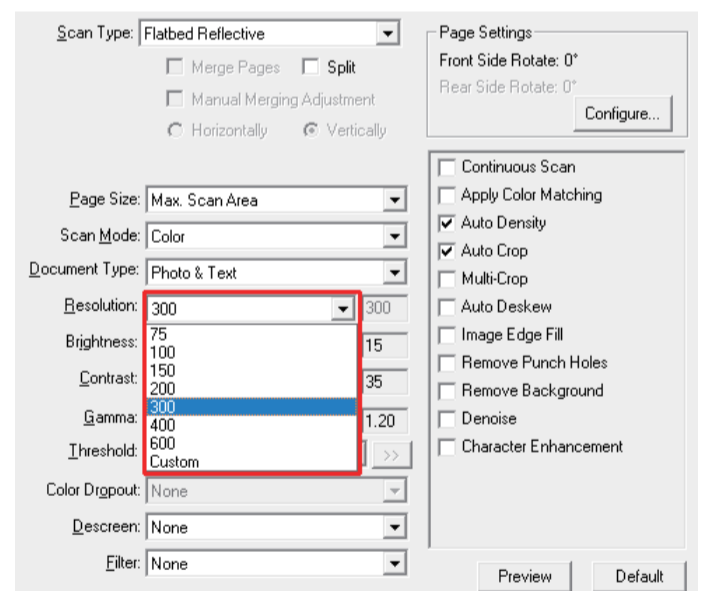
Scan Type: Flatbed Reflective

Merge Pages
Split
Manual Merging Adjustment
Horizontally
Vertically

Page Settings
Front Side Rotate: 0°
Rear Side Rotate: 0°
Configure...

Page Size: Max. Scan Area
Scan Mode: Color
Document Type: Photo & Text
Resolution: 300
300
Brightness:
15
Contrast:
35
Gamma:
1.20
Threshold:
>>
75
100
150
200
300
400
600
Custom
Color Dropout: None
Descreen: None
Filter: None

Continuous Scan
Apply Color Matching
Auto Density
Auto Crop
Multi-Crop
Auto Deskew
Image Edge Fill
Remove Punch Holes
Remove Background
Denoise
Character Enhancement

Preview
Default